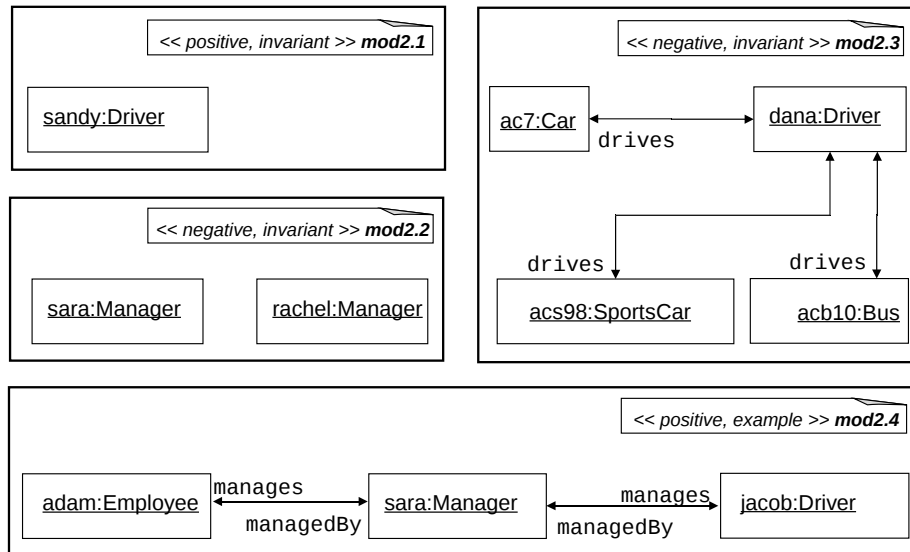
<< positive, invariant >> **mod2.1**

sandy:Driver

<< negative, invariant >> **mod2.2**

sara:Manager

rachel:Manager

<< negative, invariant >> **mod2.3**

ac7:Car

drives

dana:Driver

drives

drives

acs98:SportsCar

acb10:Bus

<< positive, example >> **mod2.4**

adam:Employee

manages

managedBy

sara:Manager

manages

managedBy

jacob:Driver